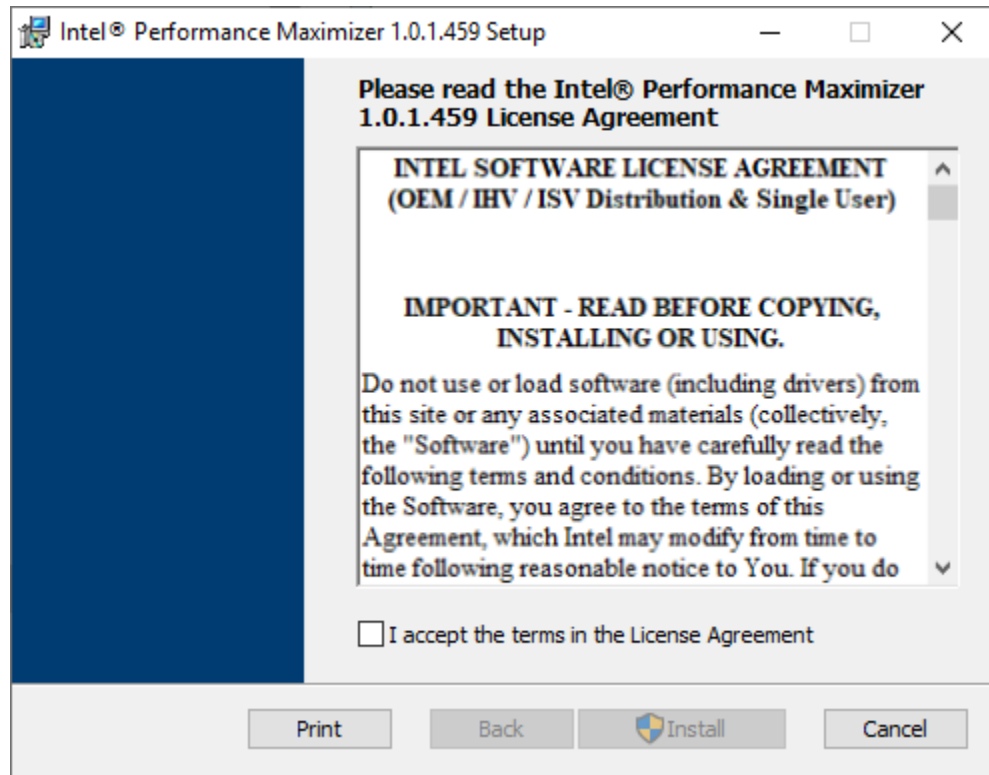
Intel® Performance Maximizer 1.0.1.459 Setup

Please read the Intel® Performance Maximizer 1.0.1.459 License Agreement

INTEL SOFTWARE LICENSE AGREEMENT
(OEM / IHV / ISV Distribution & Single User)

IMPORTANT - READ BEFORE COPYING, INSTALLING OR USING.

Do not use or load software (including drivers) from this site or any associated materials (collectively, the "Software") until you have carefully read the following terms and conditions. By loading or using the Software, you agree to the terms of this Agreement, which Intel may modify from time to time following reasonable notice to You. If you do

I accept the terms in the License Agreement

Print | Back | Install | Cancel